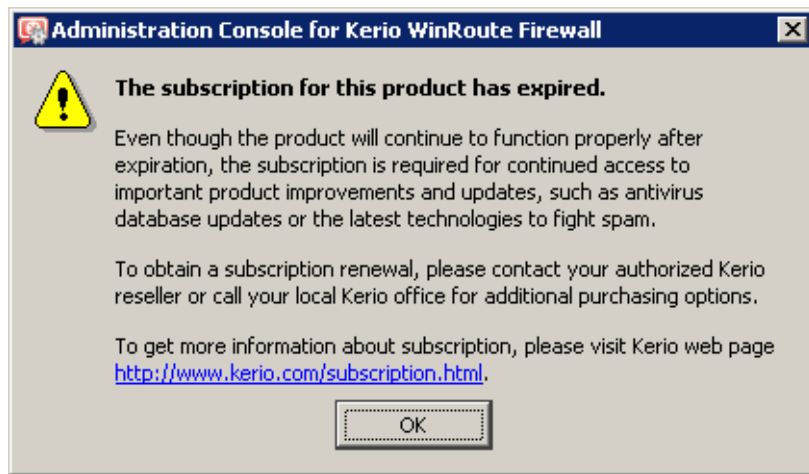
Administration Console for Kerio WinRoute Firewall

The subscription for this product has expired.

Even though the product will continue to function properly after expiration, the subscription is required for continued access to important product improvements and updates, such as antivirus database updates or the latest technologies to fight spam.

To obtain a subscription renewal, please contact your authorized Kerio reseller or call your local Kerio office for additional purchasing options.

To get more information about subscription, please visit Kerio web page http://www.kerio.com/subscription.html.

OK